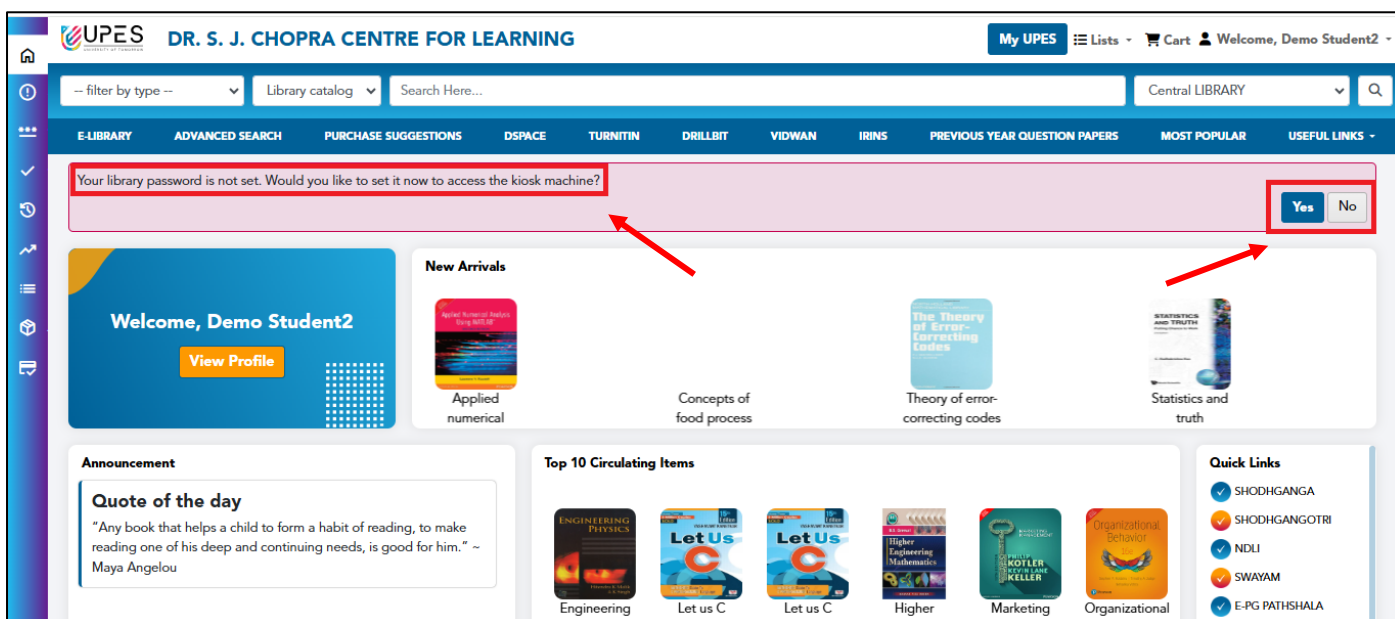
UPES

DR. S. J. CHOPRA CENTRE FOR LEARNING

My UPES Lists Cart Welcome, Demo Student2

-- filter by type -- Library catalog Search Here... Central LIBRARY

E-LIBRARY ADVANCED SEARCH PURCHASE SUGGESTIONS DSPACE TURNITIN DRILLBIT VIDWAN IRINS PREVIOUS YEAR QUESTION PAPERS MOST POPULAR USEFUL LINKS

Your library password is not set. Would you like to set it now to access the kiosk machine?

Yes No

Welcome, Demo Student2

View Profile

New Arrivals

Applied Numerical Analysis Using MATLAB

Applied numerical

Concepts of food process

The Theory of Error-Correcting Codes

Theory of error-correcting codes

STATISTICS AND TRUTH

Statistics and truth

Announcement

Quote of the day

"Any book that helps a child to form a habit of reading, to make reading one of his deep and continuing needs, is good for him." ~ Maya Angelou

Top 10 Circulating Items

ENGINEERING PHYSICS

Engineering

Let Us C

Let us C

Let Us C

Let us C

Higher Engineering Mathematics

Higher

KOTLER KELLER

Marketing

Organizational Behavior

Organizational

Quick Links

SHODHGANGA

SHODHGANGOTRI

NDLI

SWAYAM

E-PG PATHSHALA